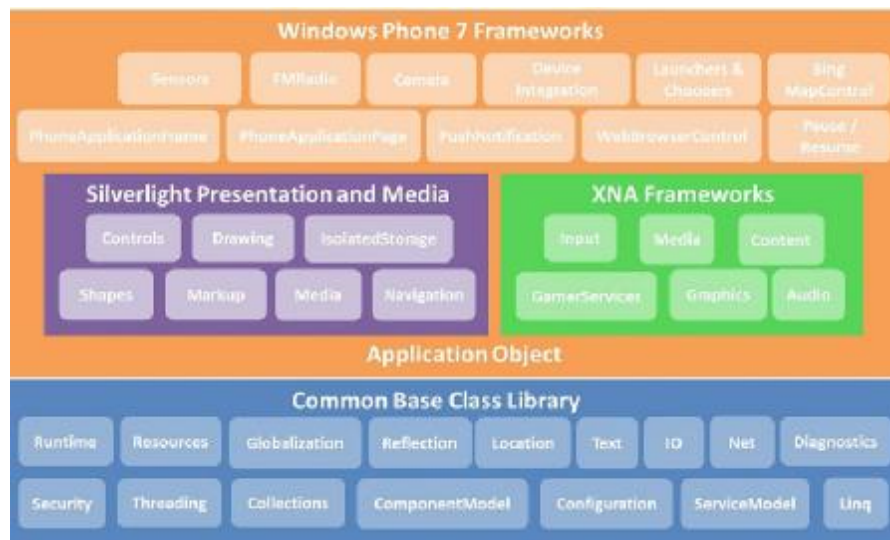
Windows Phone 7 Frameworks

Sensors
FMRadio
Camera
Device Integration
Launchers & Choosers
Bing MapControl
PhoneApplicationFrame
PhoneApplicationPage
PushNotification
WebBrowserControl
Pause / Resume

Silverlight Presentation and Media

Controls
Drawing
IsolatedStorage
Shapes
Markup
Media
Navigation

XNA Frameworks

Input
Media
Content
GamerServices
Graphics
Audio

Application Object

Common Base Class Library

Runtime
Resources
Globalization
Reflection
Location
Text
IO
Net
Diagnostics
Security
Threading
Collections
ComponentModel
Configuration
ServiceModel
Linq